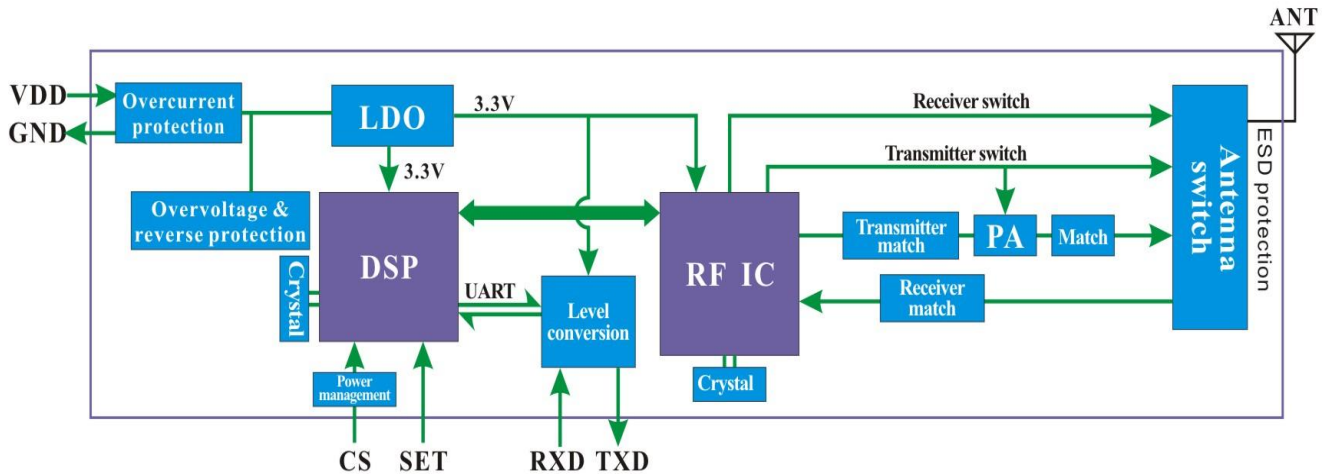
ANT

VDD
GND
Overcurrent protection
LDO
3.3V
Receiver switch
Transmitter switch
3.3V
Overvoltage & reverse protection
DSP
RF IC
Transmitter match
PA
Match
Antenna switch
ESD protection
Crystal
UART
Level conversion
Receiver match
Power management
Crystal
CS
SET
RXD
TXD